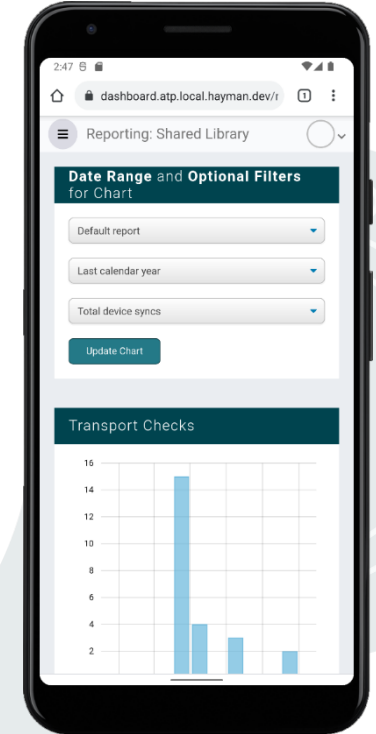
2:47

dashboard.atp.local.hayman.dev/r

1

Reporting: Shared Library

Date Range and Optional Filters for Chart

Default report

Last calendar year

Total device syncs

Update Chart

Transport Checks

16
14
12
10
8
6
4
2